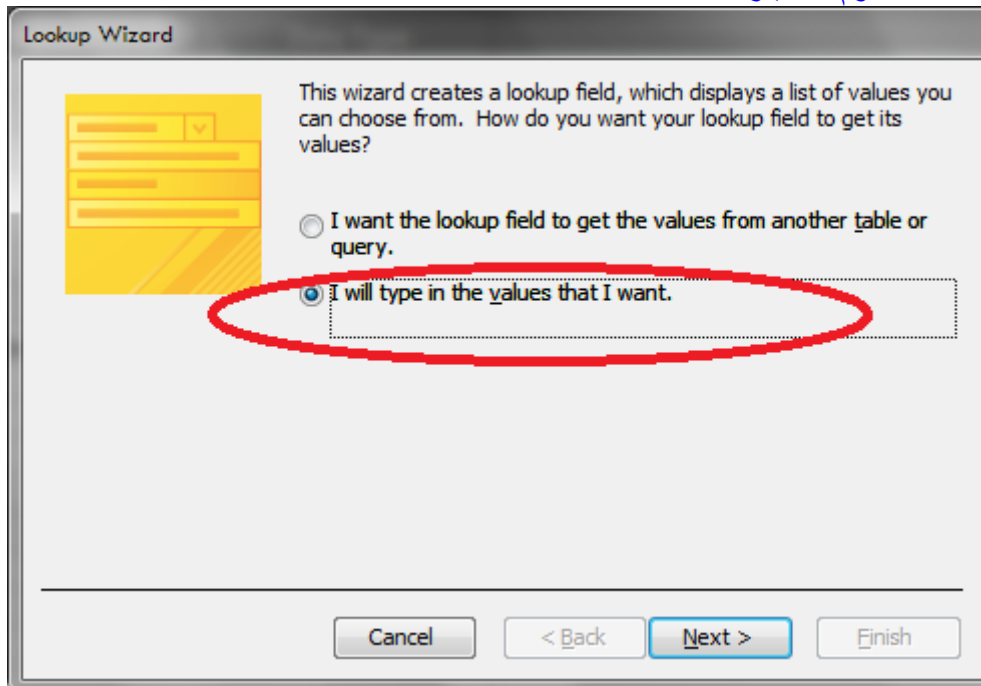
Lookup Wizard

This wizard creates a lookup field, which displays a list of values you can choose from. How do you want your lookup field to get its values?

I want the lookup field to get the values from another table or query.

I will type in the values that I want.

Cancel

< Back

Next >

Finish